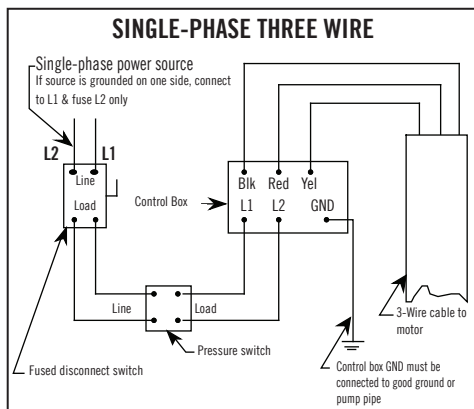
SINGLE-PHASE THREE WIRE

Single-phase power source
If source is grounded on one side, connect to L1 & fuse L2 only

L2 L1

Line

Load

Control Box

Blk Red Yel

L1 L2 GND

Line Load

Pressure switch

3-Wire cable to motor

Fused disconnect switch

Control box GND must be connected to good ground or pump pipe